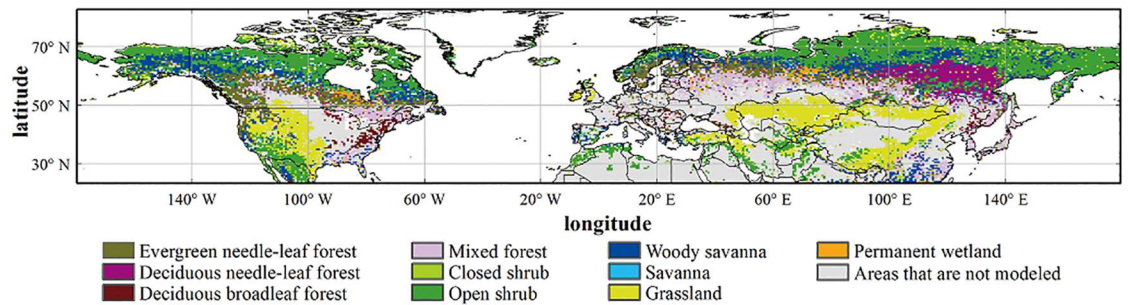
latitude

70° N

50° N

30° N

140° W 100° W 60° W 20° W 20° E 60° E 100° E 140° E

longitude

Evergreen needle-leaf forest
Deciduous needle-leaf forest
Deciduous broadleaf forest
Mixed forest
Closed shrub
Open shrub
Woody savanna
Savanna
Grassland
Permanent wetland
Areas that are not modeled